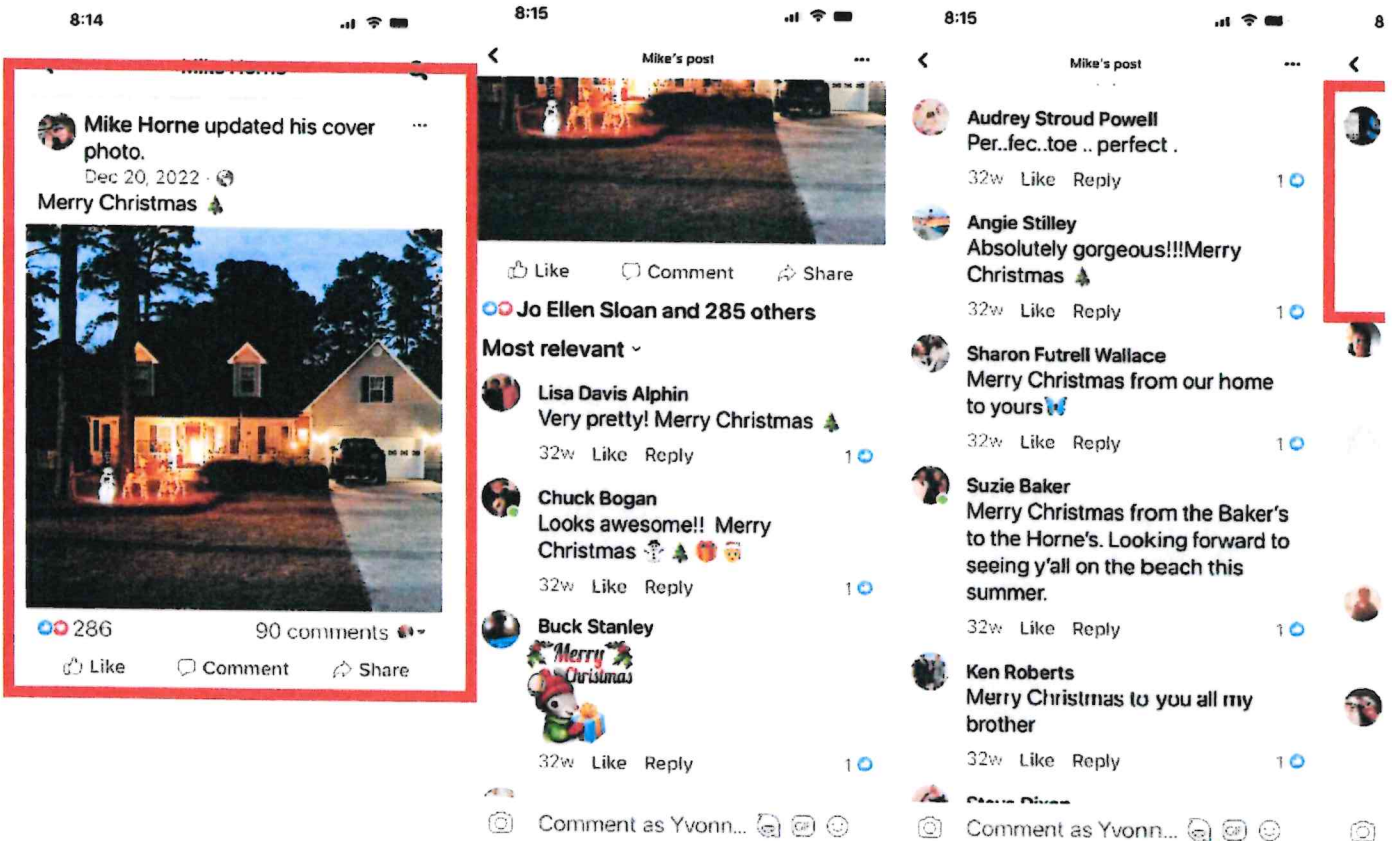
8:14

Mike Horne

Mike Horne updated his cover photo.
Dec 20, 2022 ·
Merry Christmas 🎄

286
90 comments
Like
Comment
Share

8:15

Mike's post

Like
Comment
Share

Jo Ellen Sloan and 285 others

Most relevant

Lisa Davis Alphin
Very pretty! Merry Christmas 🎄
32w Like Reply 1

Chuck Bogan
Looks awesome!! Merry Christmas ☃🎄🎁🎅
32w Like Reply 1

Buck Stanley
Merry Christmas
32w Like Reply 1

Comment as Yvonn...

8:15

Mike's post

Audrey Stroud Powell
Per..fec..toe .. perfect .
32w Like Reply 1

Angie Stilley
Absolutely gorgeous!!!Merry Christmas 🎄
32w Like Reply 1

Sharon Futrell Wallace
Merry Christmas from our home to yours🦋
32w Like Reply 1

Suzie Baker
Merry Christmas from the Baker's to the Horne's. Looking forward to seeing y'all on the beach this summer.
32w Like Reply 1

Ken Roberts
Merry Christmas to you all my brother
32w Like Reply 1

Steve Dixon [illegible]

Comment as Yvonn...

8